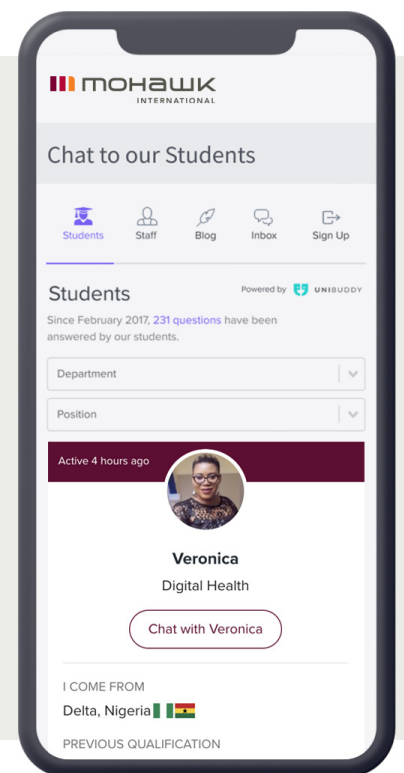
MOHAWK
INTERNATIONAL

Chat to our Students

Students Staff Blog Inbox Sign Up

Students

Powered by UNIBUDDY

Since February 2017, 231 questions have been answered by our students.

Department

Position

Active 4 hours ago

Veronica

Digital Health

Chat with Veronica

I COME FROM

Delta, Nigeria

PREVIOUS QUALIFICATION